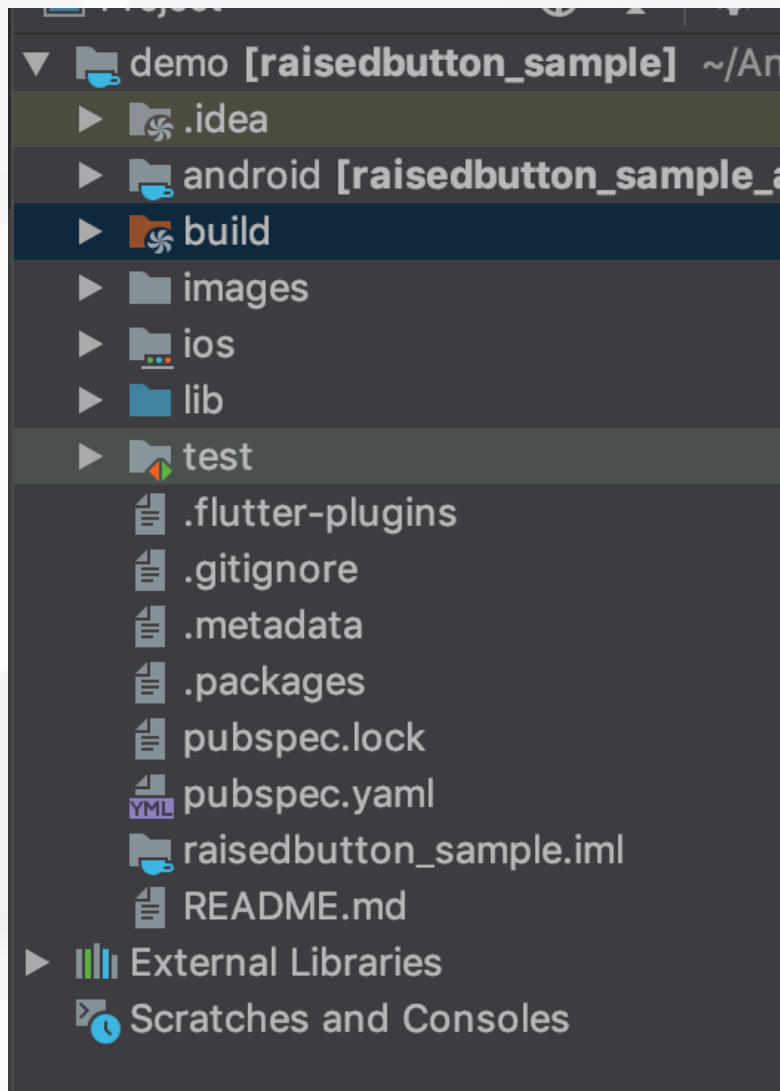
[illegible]

demo [raisedbutton_sample] ~/An
.idea
android [raisedbutton_sample_a
build
images
ios
lib
test
.flutter-plugins
.gitignore
.metadata
.packages
pubspec.lock
YML pubspec.yaml
raisedbutton_sample.iml
README.md
External Libraries
Scratches and Consoles